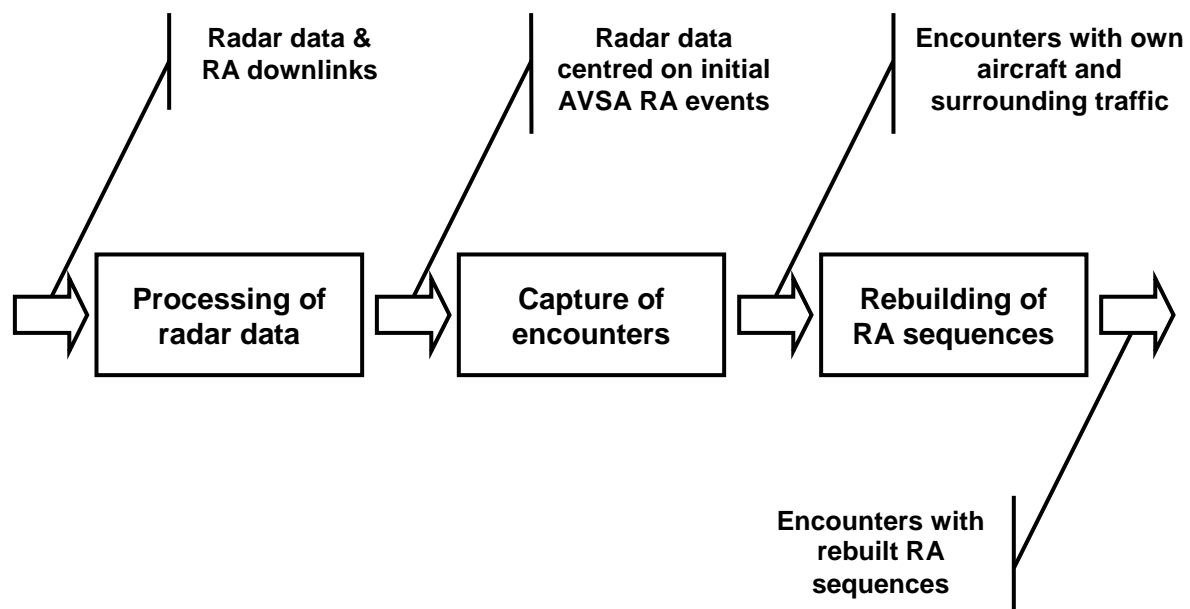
Radar data & RA downlinks

Radar data centred on initial AVSA RA events

Encounters with own aircraft and surrounding traffic

Processing of radar data

Capture of encounters

Rebuilding of RA sequences

Encounters with rebuilt RA sequences